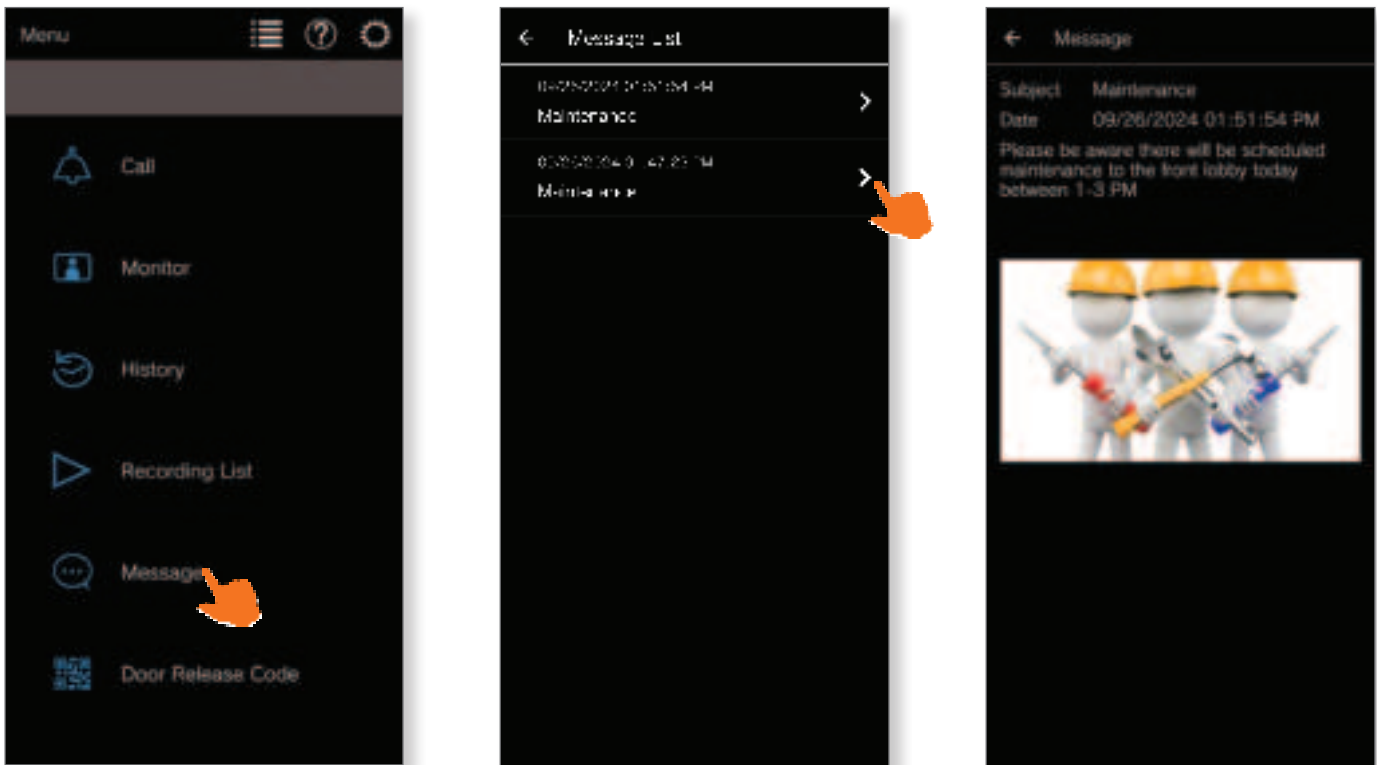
Menu

Call

Monitor

History

Recording List

Message

Door Release Code

Message List

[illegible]
Maintenance

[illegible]
Maintenance

Message

Subject Maintenance
Date 09/26/2024 01:51:54 PM
Please be aware there will be scheduled maintenance to the front lobby today between 1-3 PM